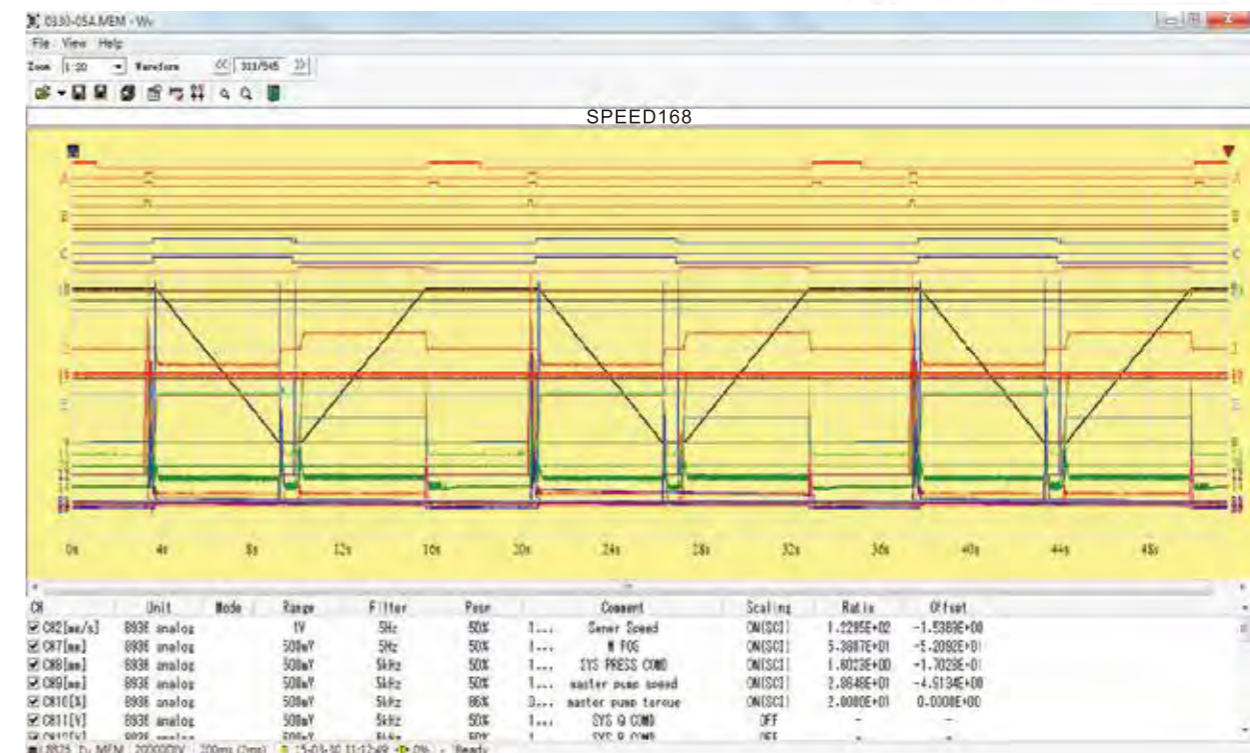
0330-05A.MEM - Wv

File View Help

Zoom 1:20 Waveform << 311/545 >>

SPEED168

A

B

C

0s 4s 8s 12s 16s 20s 24s 28s 32s 36s 40s 44s 48s

| CH | Unit | Mode | Range | Filter | Posn | | Comment | Scaling | Ratio | Offset |
|---|---|---|---|---|---|---|---|---|---|---|
| CH2[mm/s] | 8936 analog | | 1V | 5Hz | 50% | 1... | Sener Speed | ON(SCI) | 1.2295E+02 | -1.5369E+00 |
| CH7[mm] | 8936 analog | | 500mV | 5Hz | 50% | 1... | M POS | ON(SCI) | 5.3887E+01 | -5.2092E+01 |
| CH8[mm] | 8936 analog | | 500mV | 5kHz | 50% | 1... | SYS PRESS COMD | ON(SCI) | 1.6023E+00 | -1.7028E-01 |
| CH9[mm] | 8936 analog | | 500mV | 5kHz | 50% | 1... | master pump speed | ON(SCI) | 2.8648E+01 | -4.5134E+00 |
| CH10[%] | 8936 analog | | 500mV | 5kHz | 86% | 3... | master pump torque | ON(SCI) | 2.0000E+01 | 0.0000E+00 |
| CH11[V] | 8936 analog | | 500mV | 5kHz | 50% | 1... | SYS Q COMD | OFF | - | - |
| CH12[V] | 8936 analog | | 500mV | 5kHz | 50% | 1... | SYS P COMD | OFF | - | - |

8825 Ty MEM 20000DIV 200ms (1ms) 15-03-30 11:12:49 0% Ready